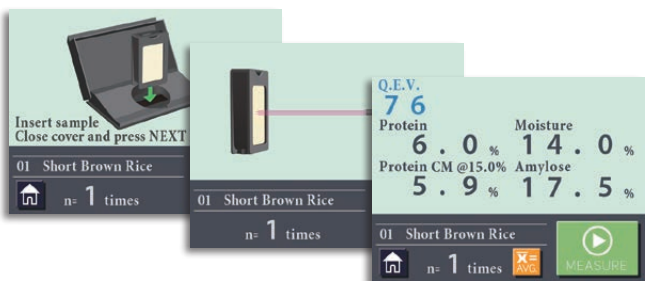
Insert sample
Close cover and press NEXT

01 Short Brown Rice

n= 1 times

01 Short Brown Rice

n= 1 times

Q.E.V.
76

Protein
6.0 %

Moisture
14.0 %

Protein CM @15.0%
5.9 %

Amylose
17.5 %

01 Short Brown Rice

n= 1 times

$\bar{X}$=
AVG

MEASURE